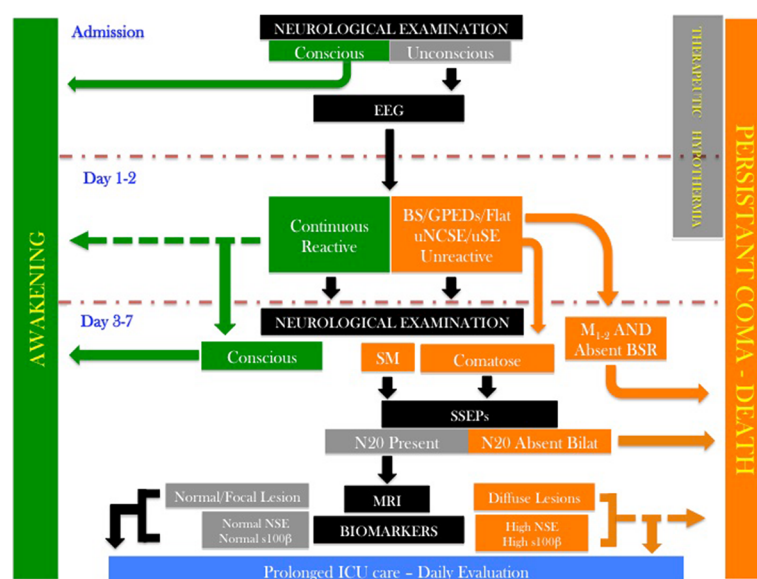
Admission

NEUROLOGICAL EXAMINATION

Conscious

Unconscious

EEG

THERAPEUTIC HYPOTHERMIA

AWAKENING

PERSISTANT COMA - DEATH

Day 1-2

Continuous Reactive

BS/GPEDs/Flat uNCSE/uSE Unreactive

Day 3-7

NEUROLOGICAL EXAMINATION

Conscious

SM

Comatose

$M_{1-2}$ AND Absent BSR

SSEPs

N20 Present

N20 Absent Bilat

Normal/Focal Lesion

MRI

Diffuse Lesions

Normal NSE Normal s100β

BIOMARKERS

High NSE High s100β

Prolonged ICU care - Daily Evaluation